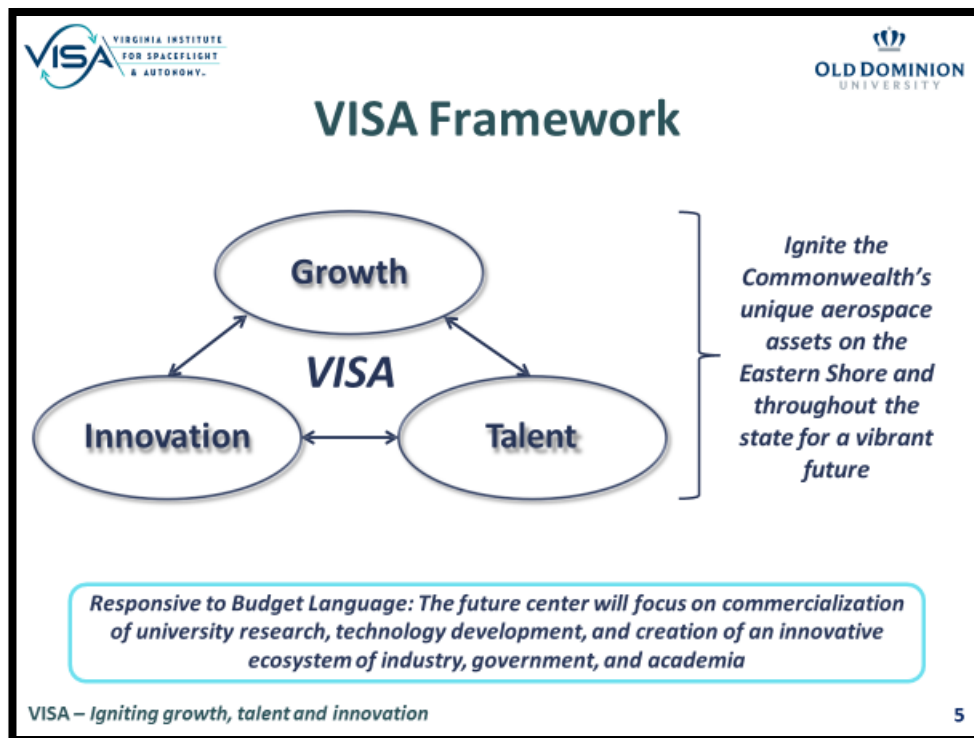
VISA VIRGINIA INSTITUTE FOR SPACEFLIGHT & AUTONOMY

OLD DOMINION UNIVERSITY

VISA Framework

Growth

VISA

Innovation

Talent

Ignite the Commonwealth's unique aerospace assets on the Eastern Shore and throughout the state for a vibrant future

Responsive to Budget Language: The future center will focus on commercialization of university research, technology development, and creation of an innovative ecosystem of industry, government, and academia

VISA – Igniting growth, talent and innovation

5